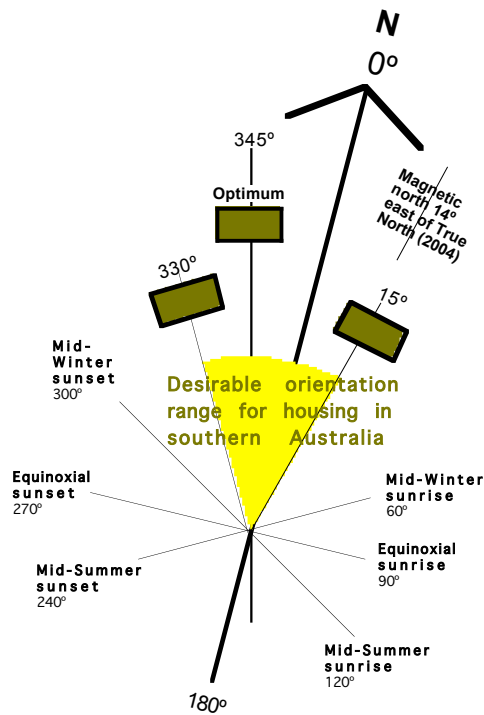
N
0º

345º
Optimum

Magnetic north 14º east of True North (2004)

330º

15º

Mid-Winter sunset
300º

Desirable orientation range for housing in southern Australia

Equinoxial sunset
270º

Mid-Winter sunrise
60º

Equinoxial sunrise
90º

Mid-Summer sunset
240º

Mid-Summer sunrise
120º

180º